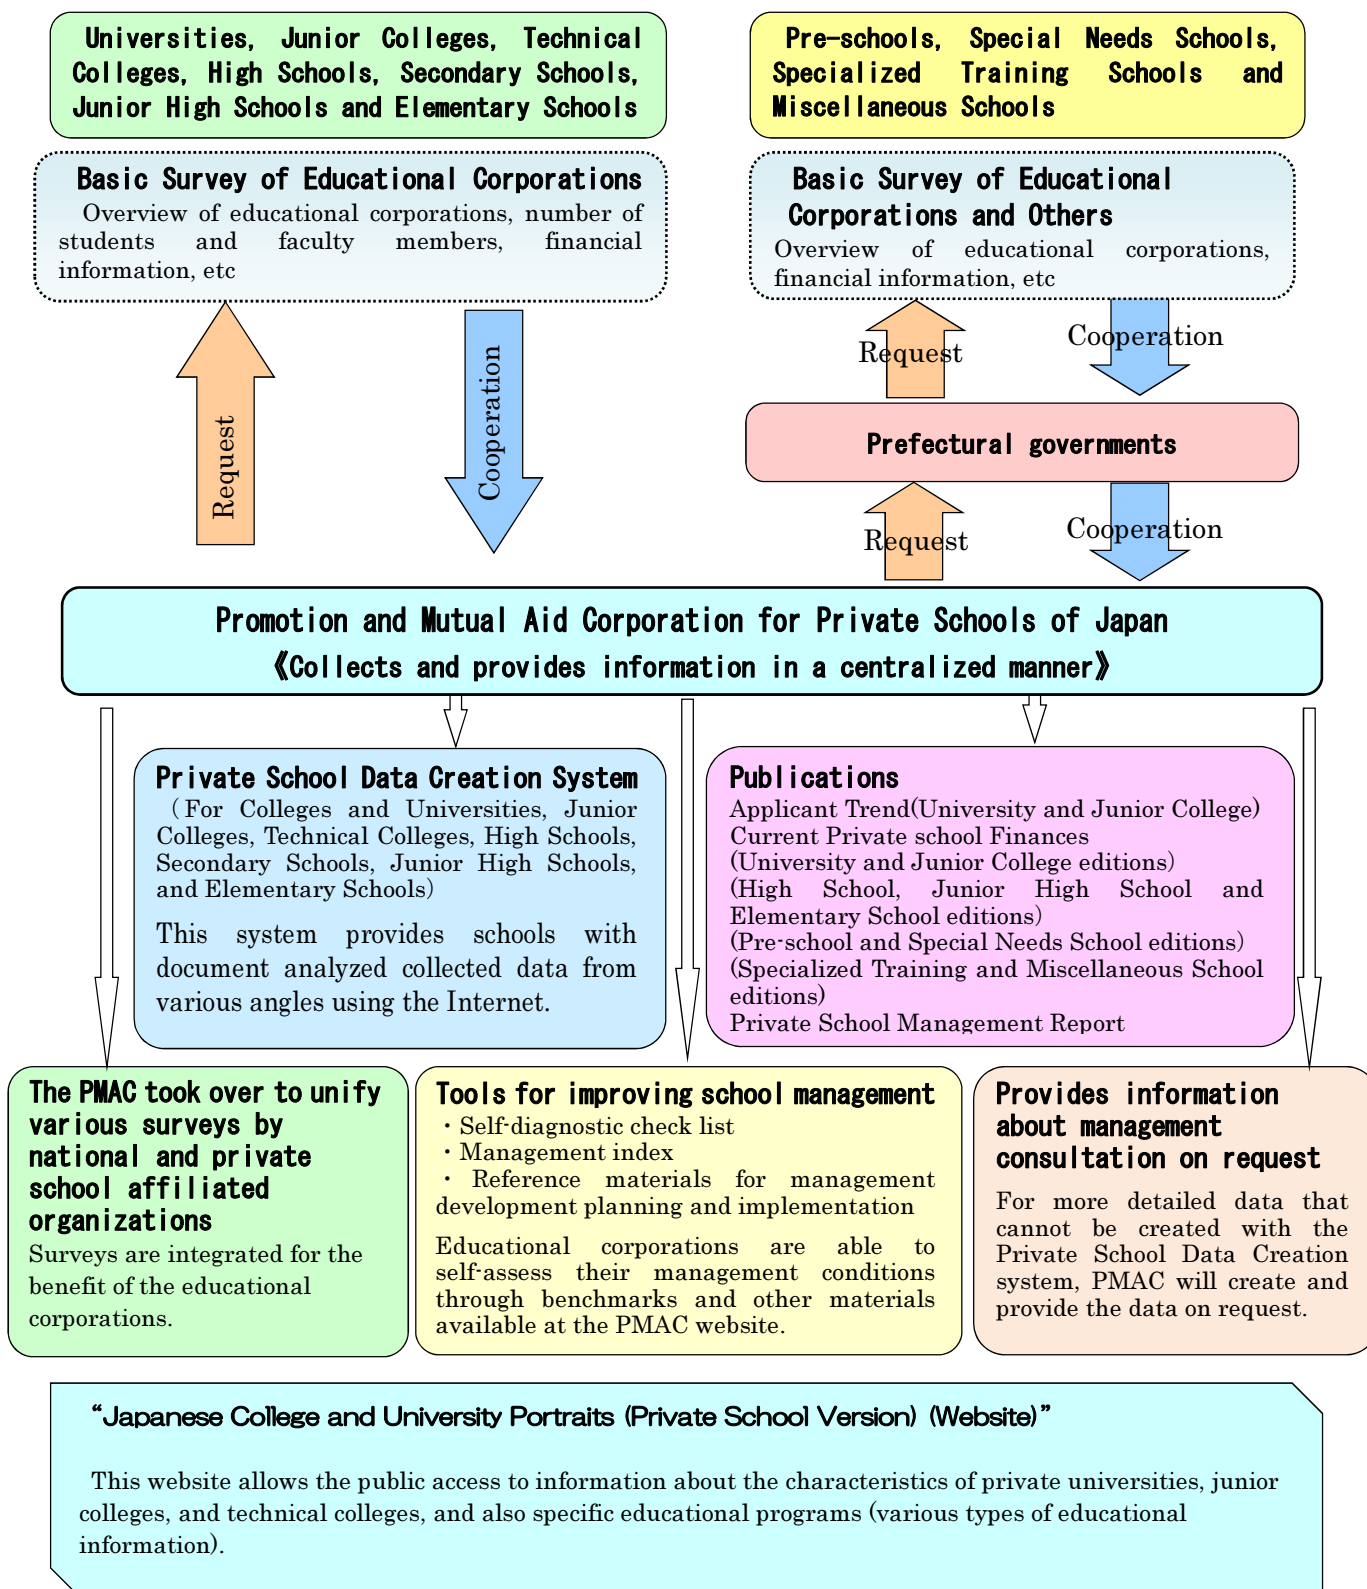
Universities, Junior Colleges, Technical Colleges, High Schools, Secondary Schools, Junior High Schools and Elementary Schools

Pre-schools, Special Needs Schools, Specialized Training Schools and Miscellaneous Schools

Basic Survey of Educational Corporations
Overview of educational corporations, number of students and faculty members, financial information, etc

Basic Survey of Educational Corporations and Others
Overview of educational corporations, financial information, etc

Request

Cooperation

Request

Cooperation

Prefectural governments

Request

Cooperation

Promotion and Mutual Aid Corporation for Private Schools of Japan
《Collects and provides information in a centralized manner》

Private School Data Creation System
（For Colleges and Universities, Junior Colleges, Technical Colleges, High Schools, Secondary Schools, Junior High Schools, and Elementary Schools）

This system provides schools with document analyzed collected data from various angles using the Internet.

Publications
Applicant Trend(University and Junior College)
Current Private school Finances
(University and Junior College editions)
(High School, Junior High School and Elementary School editions)
(Pre-school and Special Needs School editions)
(Specialized Training and Miscellaneous School editions)
Private School Management Report

The PMAC took over to unify various surveys by national and private school affiliated organizations
Surveys are integrated for the benefit of the educational corporations.

Tools for improving school management
・Self-diagnostic check list
・Management index
・Reference materials for management development planning and implementation

Educational corporations are able to self-assess their management conditions through benchmarks and other materials available at the PMAC website.

Provides information about management consultation on request
For more detailed data that cannot be created with the Private School Data Creation system, PMAC will create and provide the data on request.

“Japanese College and University Portraits (Private School Version) (Website)”

This website allows the public access to information about the characteristics of private universities, junior colleges, and technical colleges, and also specific educational programs (various types of educational information).